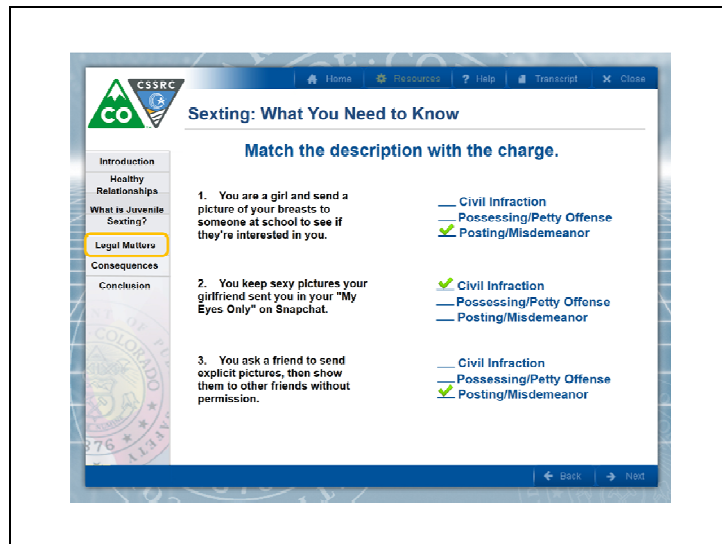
CO CSSRC

Home | Resources | Help | Transcript | Close

Sexting: What You Need to Know

Introduction
Healthy Relationships
What is Juvenile Sexting?
Legal Matters
Consequences
Conclusion

Match the description with the charge.

1. You are a girl and send a picture of your breasts to someone at school to see if they're interested in you.

___ Civil Infraction
___ Possessing/Petty Offense
✔ Posting/Misdemeanor

2. You keep sexy pictures your girlfriend sent you in your "My Eyes Only" on Snapchat.

✔ Civil Infraction
___ Possessing/Petty Offense
___ Posting/Misdemeanor

3. You ask a friend to send explicit pictures, then show them to other friends without permission.

___ Civil Infraction
___ Possessing/Petty Offense
✔ Posting/Misdemeanor

Back | Next